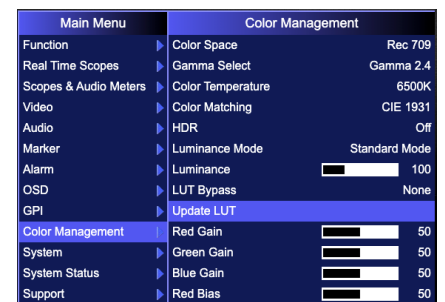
| Main Menu | Color Management | |
|---|---|---|
| Function | Color Space | Rec 709 |
| Real Time Scopes | Gamma Select | Gamma 2.4 |
| Scopes & Audio Meters | Color Temperature | 6500K |
| Video | Color Matching | CIE 1931 |
| Audio | HDR | Off |
| Marker | Luminance Mode | Standard Mode |
| Alarm | Luminance | 100 |
| OSD | LUT Bypass | None |
| GPI | Update LUT | |
| Color Management | Red Gain | 50 |
| System | Green Gain | 50 |
| System Status | Blue Gain | 50 |
| Support | Red Bias | 50 |